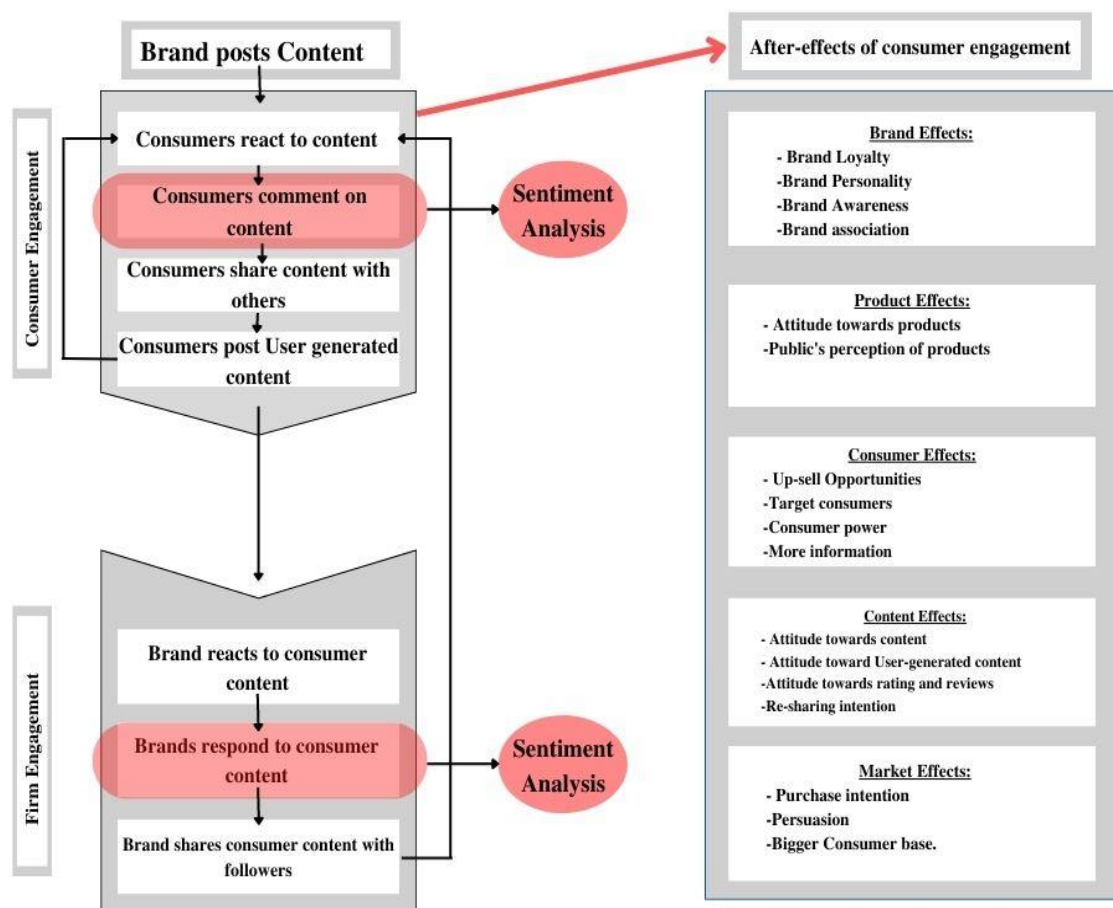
Brand posts Content

Consumer Engagement

Consumers react to content

Consumers comment on content

Consumers share content with others

Consumers post User generated content

Sentiment Analysis

Firm Engagement

Brand reacts to consumer content

Brands respond to consumer content

Brand shares consumer content with followers

Sentiment Analysis

After-effects of consumer engagement

Brand Effects:
- Brand Loyalty
-Brand Personality
-Brand Awareness
-Brand association

Product Effects:
- Attitude towards products
-Public's perception of products

Consumer Effects:
- Up-sell Opportunities
-Target consumers
-Consumer power
-More information

Content Effects:
- Attitude towards content
- Attitude toward User-generated content
-Attitude towards rating and reviews
-Re-sharing intention

Market Effects:
- Purchase intention
-Persuasion
-Bigger Consumer base.